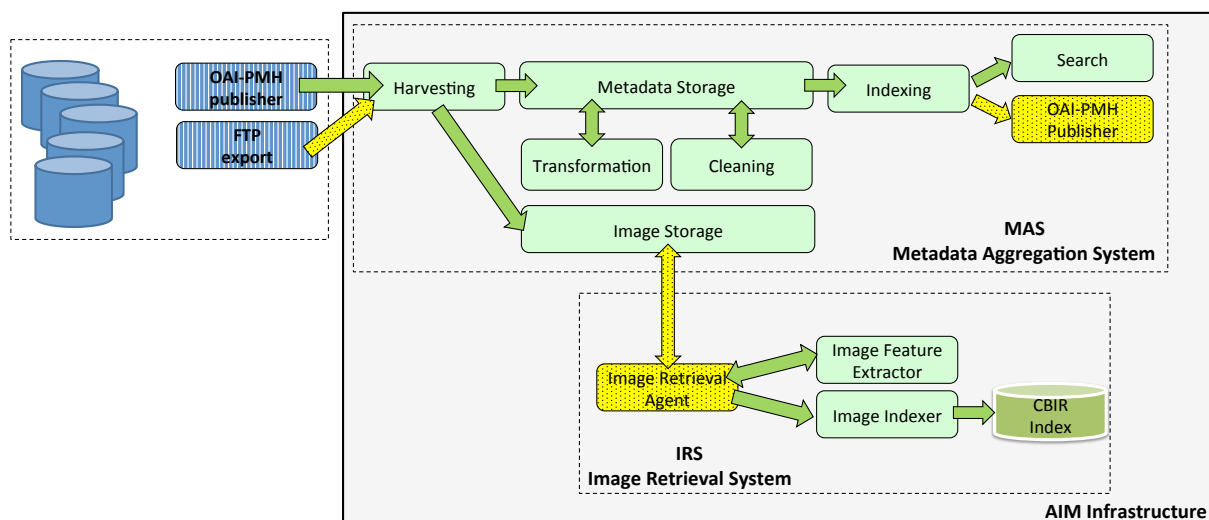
OAI-PMH publisher

FTP export

Harvesting

Metadata Storage

Indexing

Search

OAI-PMH Publisher

Transformation

Cleaning

Image Storage

MAS
Metadata Aggregation System

Image Retrieval Agent

Image Feature Extractor

Image Indexer

CBIR Index

IRS
Image Retrieval System

AIM Infrastructure